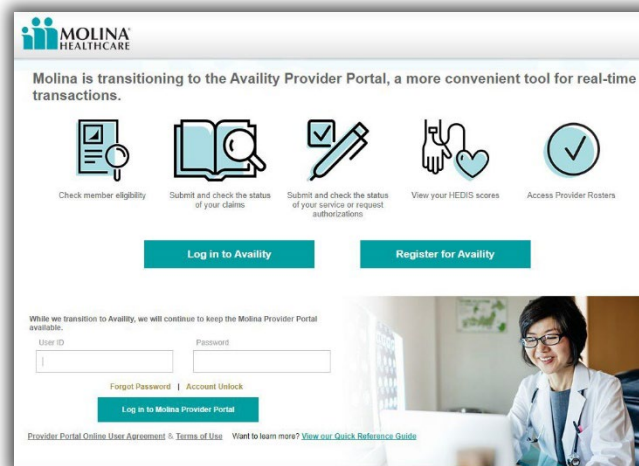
MOLINA HEALTHCARE

Molina is transitioning to the Availity Provider Portal, a more convenient tool for real-time transactions.

Check member eligibility

Submit and check the status of your claims

Submit and check the status of your service or request authorizations

View your HEDIS scores

Access Provider Rosters

Log in to Availity

Register for Availity

While we transition to Availity, we will continue to keep the Molina Provider Portal available.

User ID

Password

Forgot Password | Account Unlock

Log in to Molina Provider Portal

Provider Portal Online User Agreement & Terms of Use Want to learn more? View our Quick Reference Guide